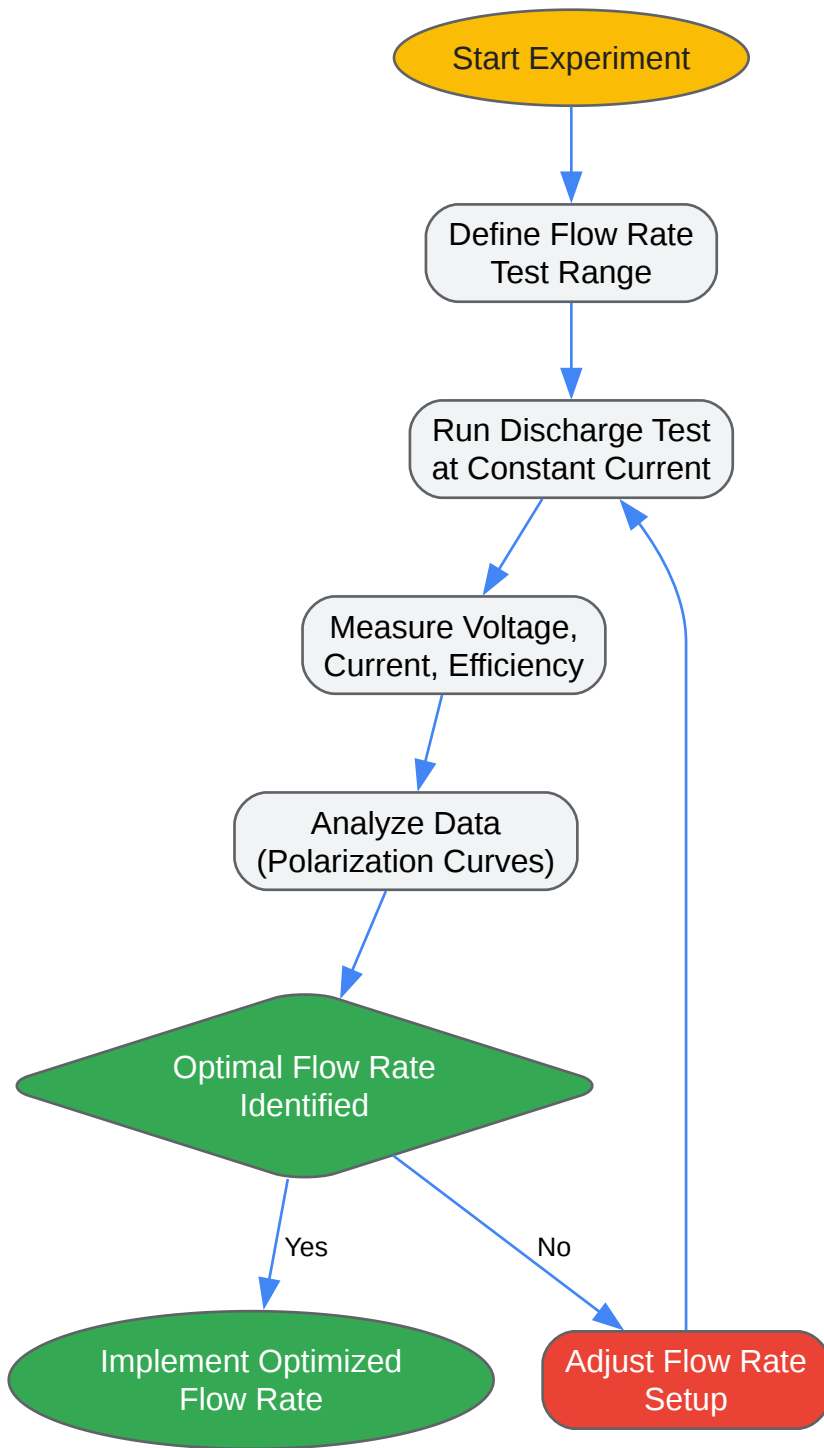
Start Experiment

Define Flow Rate Test Range

Run Discharge Test at Constant Current

Measure Voltage, Current, Efficiency

Analyze Data (Polarization Curves)

Optimal Flow Rate Identified

Yes

No

Implement Optimized Flow Rate

Adjust Flow Rate Setup